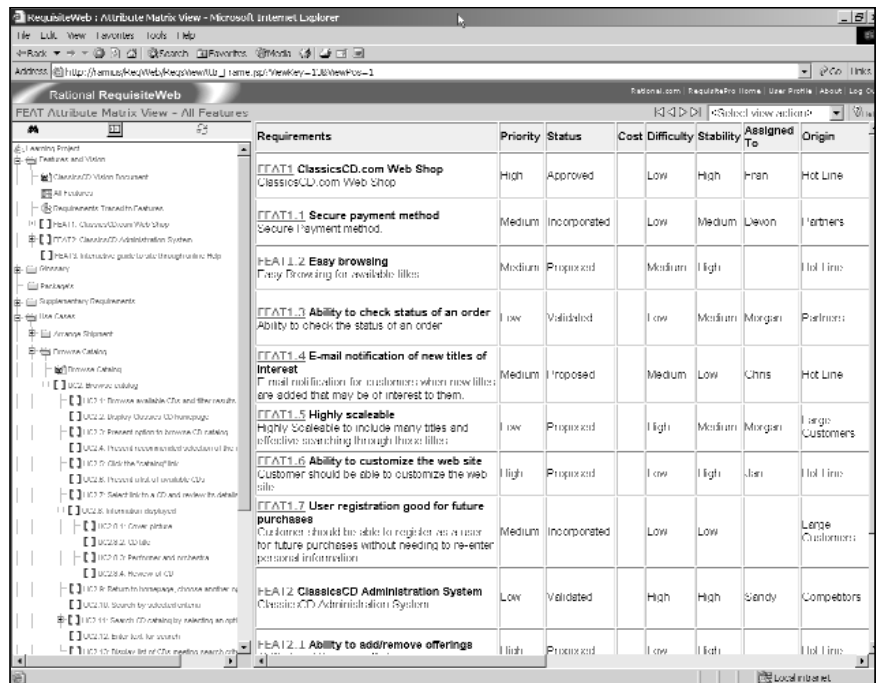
RequisiteWeb : Attribute Matrix View - Microsoft Internet Explorer

File Edit View Favorites Tools Help

Back Search Favorites Media

Address http://ramus/ReqWeb/ReqsView/Ub_Frame.jsp?ViewKey=1&ViewPos=1 Go Links

Rational RequisiteWeb

Rational.com | RequisitePro Home | User Profile | About | Log Out

FEAT Attribute Matrix View - All Features

<Select view action>

Learning Project
Features and Vision
ClassicsCD Vision Document
All Features
Requirements Traced to Features
FEAT1: ClassicsCD.com Web Shop
FEAT2: ClassicsCD Administration System
FEAT3: Interactive guide to site through online Help
Glossary
Packages
Supplementary Requirements
Use Cases
Arrange Shipment
Browse Catalog
Browse Catalog
UC2: Browse catalog
UC2.1: Browse available CDs and filter results
UC2.2: Display Classics CD homepage
UC2.3: Present option to browse CD catalog
UC2.4: Present recommended selection of the
UC2.5: Click the 'catalog' link
UC2.6: Present a list of available CDs
UC2.7: Select link to a CD and review its details
UC2.8: Information displayed
UC2.8.1: Cover picture
UC2.8.2: CD title
UC2.8.3: Performer and orchestra
UC2.8.4: Review of CD
UC2.9: Return to homepage, choose another
UC2.10: Search by selected criteria
UC2.11: Search CD catalog by selecting an opti
UC2.12: Enter text for search
UC2.13: Display list of CDs meeting search crit

| Requirements | Priority | Status | Cost | Difficulty | Stability | Assigned To | Origin |
|---|---|---|---|---|---|---|---|
| FEAT1 ClassicsCD.com Web Shop ClassicsCD.com Web Shop | High | Approved | | Low | High | Fran | Hot Line |
| FEAT1.1 Secure payment method Secure Payment method. | Medium | Incorporated | | Low | Medium | Devon | Partners |
| FEAT1.2 Easy browsing Easy Browsing for available titles | Medium | Proposed | | Medium | High | | Hot Line |
| FEAT1.3 Ability to check status of an order Ability to check the status of an order | Low | Validated | | Low | Medium | Morgan | Partners |
| FEAT1.4 E-mail notification of new titles of interest E-mail notification for customers when new titles are added that may be of interest to them. | Medium | Proposed | | Medium | Low | Chris | Hot Line |
| FEAT1.5 Highly scaleable Highly Scaleable to include many titles and effective searching through those titles | Low | Proposed | | High | Medium | Morgan | Large Customers |
| FEAT1.6 Ability to customize the web site Customer should be able to customize the web site. | High | Proposed | | Low | High | Jan | Hot Line |
| FEAT1.7 User registration good for future purchases Customer should be able to register as a user for future purchases without needing to re-enter personal information | Medium | Incorporated | | Low | Low | | Large Customers |
| FEAT2 ClassicsCD Administration System ClassicsCD Administration System | Low | Validated | | High | High | Sandy | Competitors |
| FEAT2.1 Ability to add/remove offerings | High | Proposed | | Low | High | | Hot Line |

Local intranet